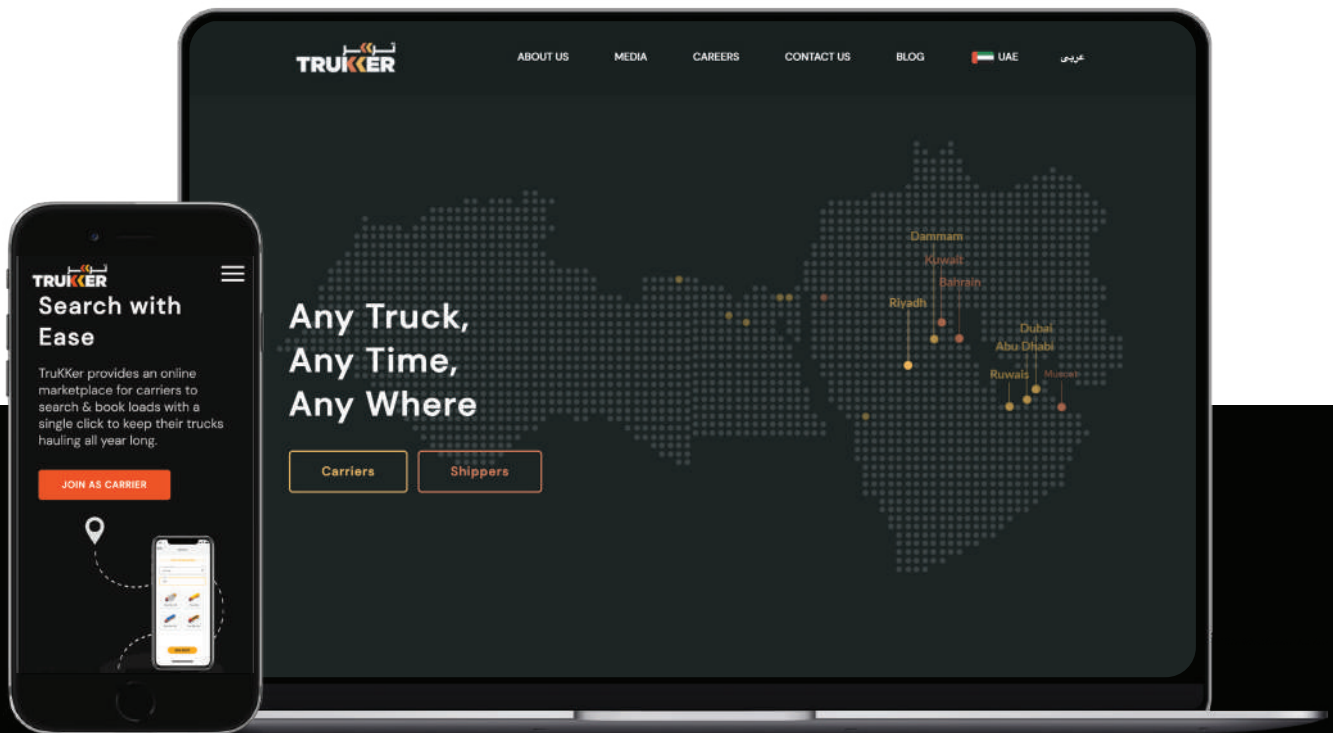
TRUKKER

ABOUT US MEDIA CAREERS CONTACT US BLOG UAE عربي

Dammam
Kuwait
Bahrain
Riyadh
Dubai
Abu Dhabi
Ruwais
Muscat

Any Truck,
Any Time,
Any Where

Carriers
Shippers

TRUKKER

Search with Ease

TruKKer provides an online marketplace for carriers to search & book loads with a single click to keep their trucks hauling all year long.

JOIN AS CARRIER